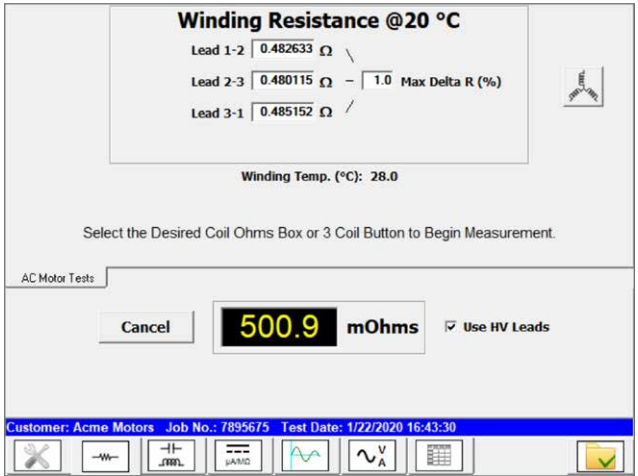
Winding Resistance @20 °C

Lead 1-2 0.482633 Ω

Lead 2-3 0.480115 Ω – 1.0 Max Delta R (%)

Lead 3-1 0.485152 Ω

Winding Temp. (°C): 28.0

Select the Desired Coil Ohms Box or 3 Coil Button to Begin Measurement.

AC Motor Tests

Cancel

500.9 mOhms

☑ Use HV Leads

Customer: Acme Motors Job No.: 7895675 Test Date: 1/22/2020 16:43:30

μA/MΩ

V
A